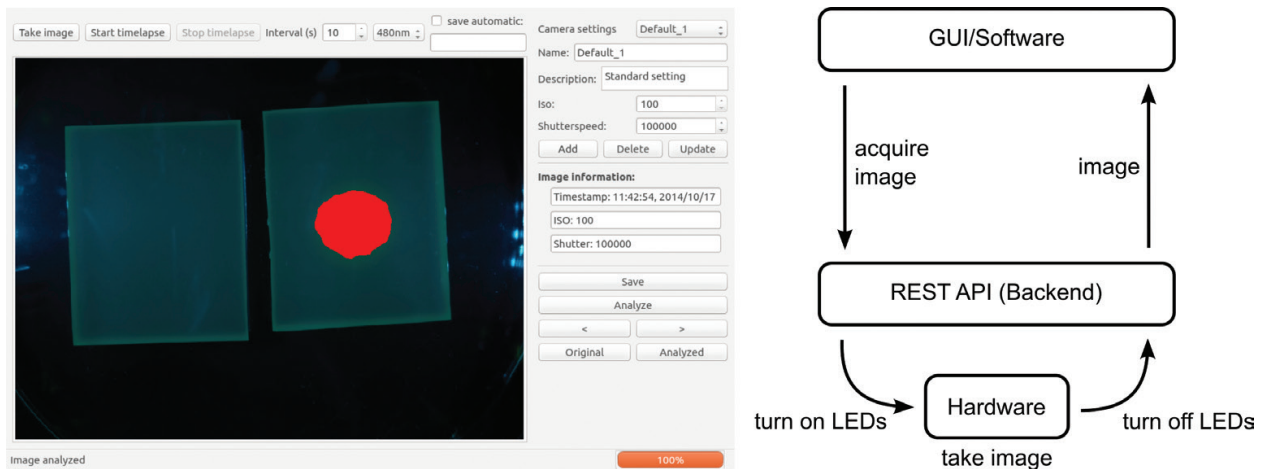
Take image Start timelapse Stop timelapse Interval (s) 10 480nm save automatic:

Camera settings Default_1
Name: Default_1
Description: Standard setting
Iso: 100
Shutterspeed: 100000
Add Delete Update
Image information:
Timestamp: 11:42:54, 2014/10/17
ISO: 100
Shutter: 100000
Save
Analyze
< >
Original Analyzed

Image analyzed 100%

GUI/Software
acquire image
image
REST API (Backend)
turn on LEDs
Hardware
turn off LEDs
take image